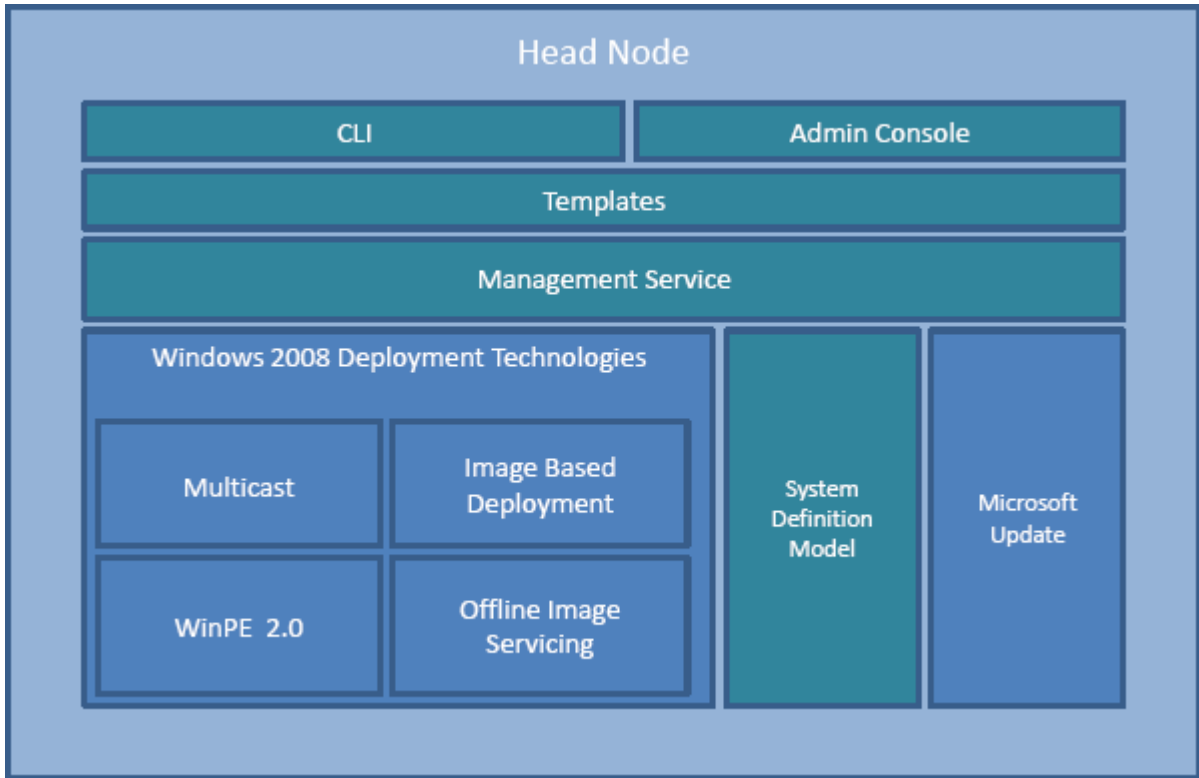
Head Node

CLI

Admin Console

Templates

Management Service

Windows 2008 Deployment Technologies

Multicast

Image Based Deployment

WinPE 2.0

Offline Image Servicing

System Definition Model

Microsoft Update